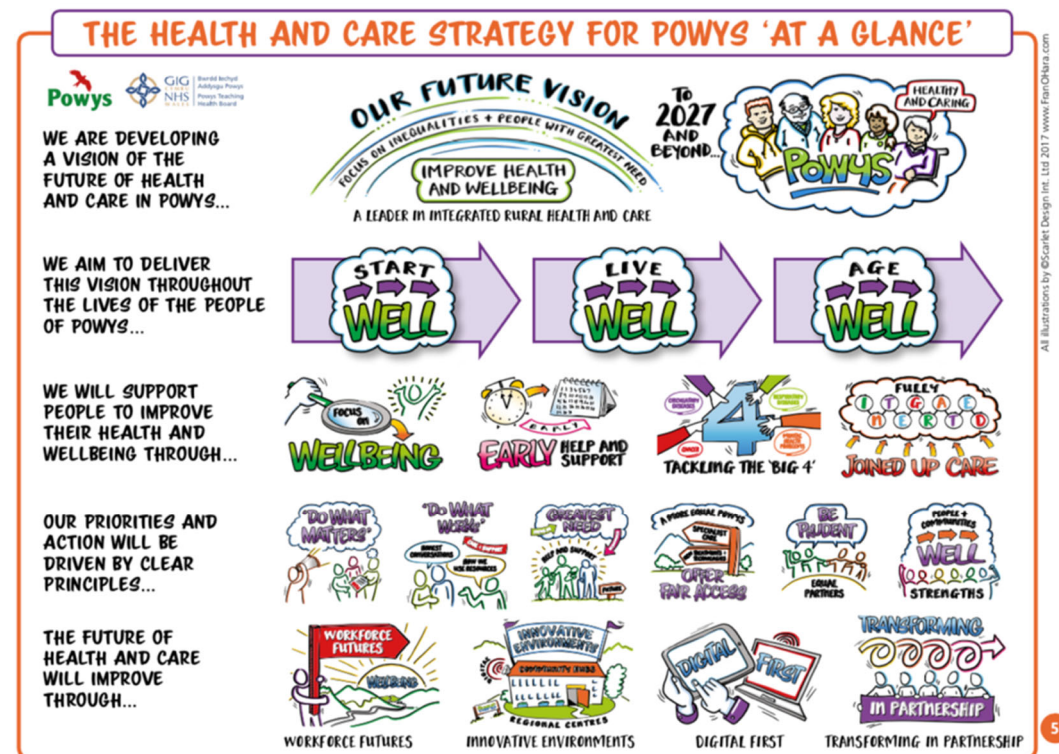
THE HEALTH AND CARE STRATEGY FOR POWYS 'AT A GLANCE'

Powys

GIG CYMRU NHS WALES Bwrdd Iechyd Addysgu Powys Powys Teaching Health Board

WE ARE DEVELOPING A VISION OF THE FUTURE OF HEALTH AND CARE IN POWYS...

OUR FUTURE VISION

FOCUS ON INEQUALITIES + PEOPLE WITH GREATEST NEED

IMPROVE HEALTH AND WELLBEING

A LEADER IN INTEGRATED RURAL HEALTH AND CARE

TO 2027 AND BEYOND...

HEALTHY AND CARING

POWYS

WE AIM TO DELIVER THIS VISION THROUGHOUT THE LIVES OF THE PEOPLE OF POWYS...

START WELL

LIVE WELL

AGE WELL

WE WILL SUPPORT PEOPLE TO IMPROVE THEIR HEALTH AND WELLBEING THROUGH...

FOCUS ON WELLBEING

EARLY

EARLY HELP AND SUPPORT

4

TACKLING THE 'BIG 4'

FULLY INTEGRATED

JOINED UP CARE

OUR PRIORITIES AND ACTION WILL BE DRIVEN BY CLEAR PRINCIPLES...

'DO WHAT MATTERS'

'DO WHAT WORKS'

GREATEST NEED

A MORE EQUAL POWYS

OFFER FAIR ACCESS

BE PRUDENT

EQUAL PARTNERS

PEOPLE + COMMUNITIES

WELL

STRENGTHS

THE FUTURE OF HEALTH AND CARE WILL IMPROVE THROUGH...

WORKFORCE FUTURES

INNOVATIVE ENVIRONMENTS

COMMUNITY HUBS

REGIONAL CENTRES

DIGITAL FIRST

TRANSFORMING

IN PARTNERSHIP

WORKFORCE FUTURES

INNOVATIVE ENVIRONMENTS

DIGITAL FIRST

TRANSFORMING IN PARTNERSHIP

All illustrations by ©Scarlet Design Int. Ltd 2017 www.FranOHara.com

5